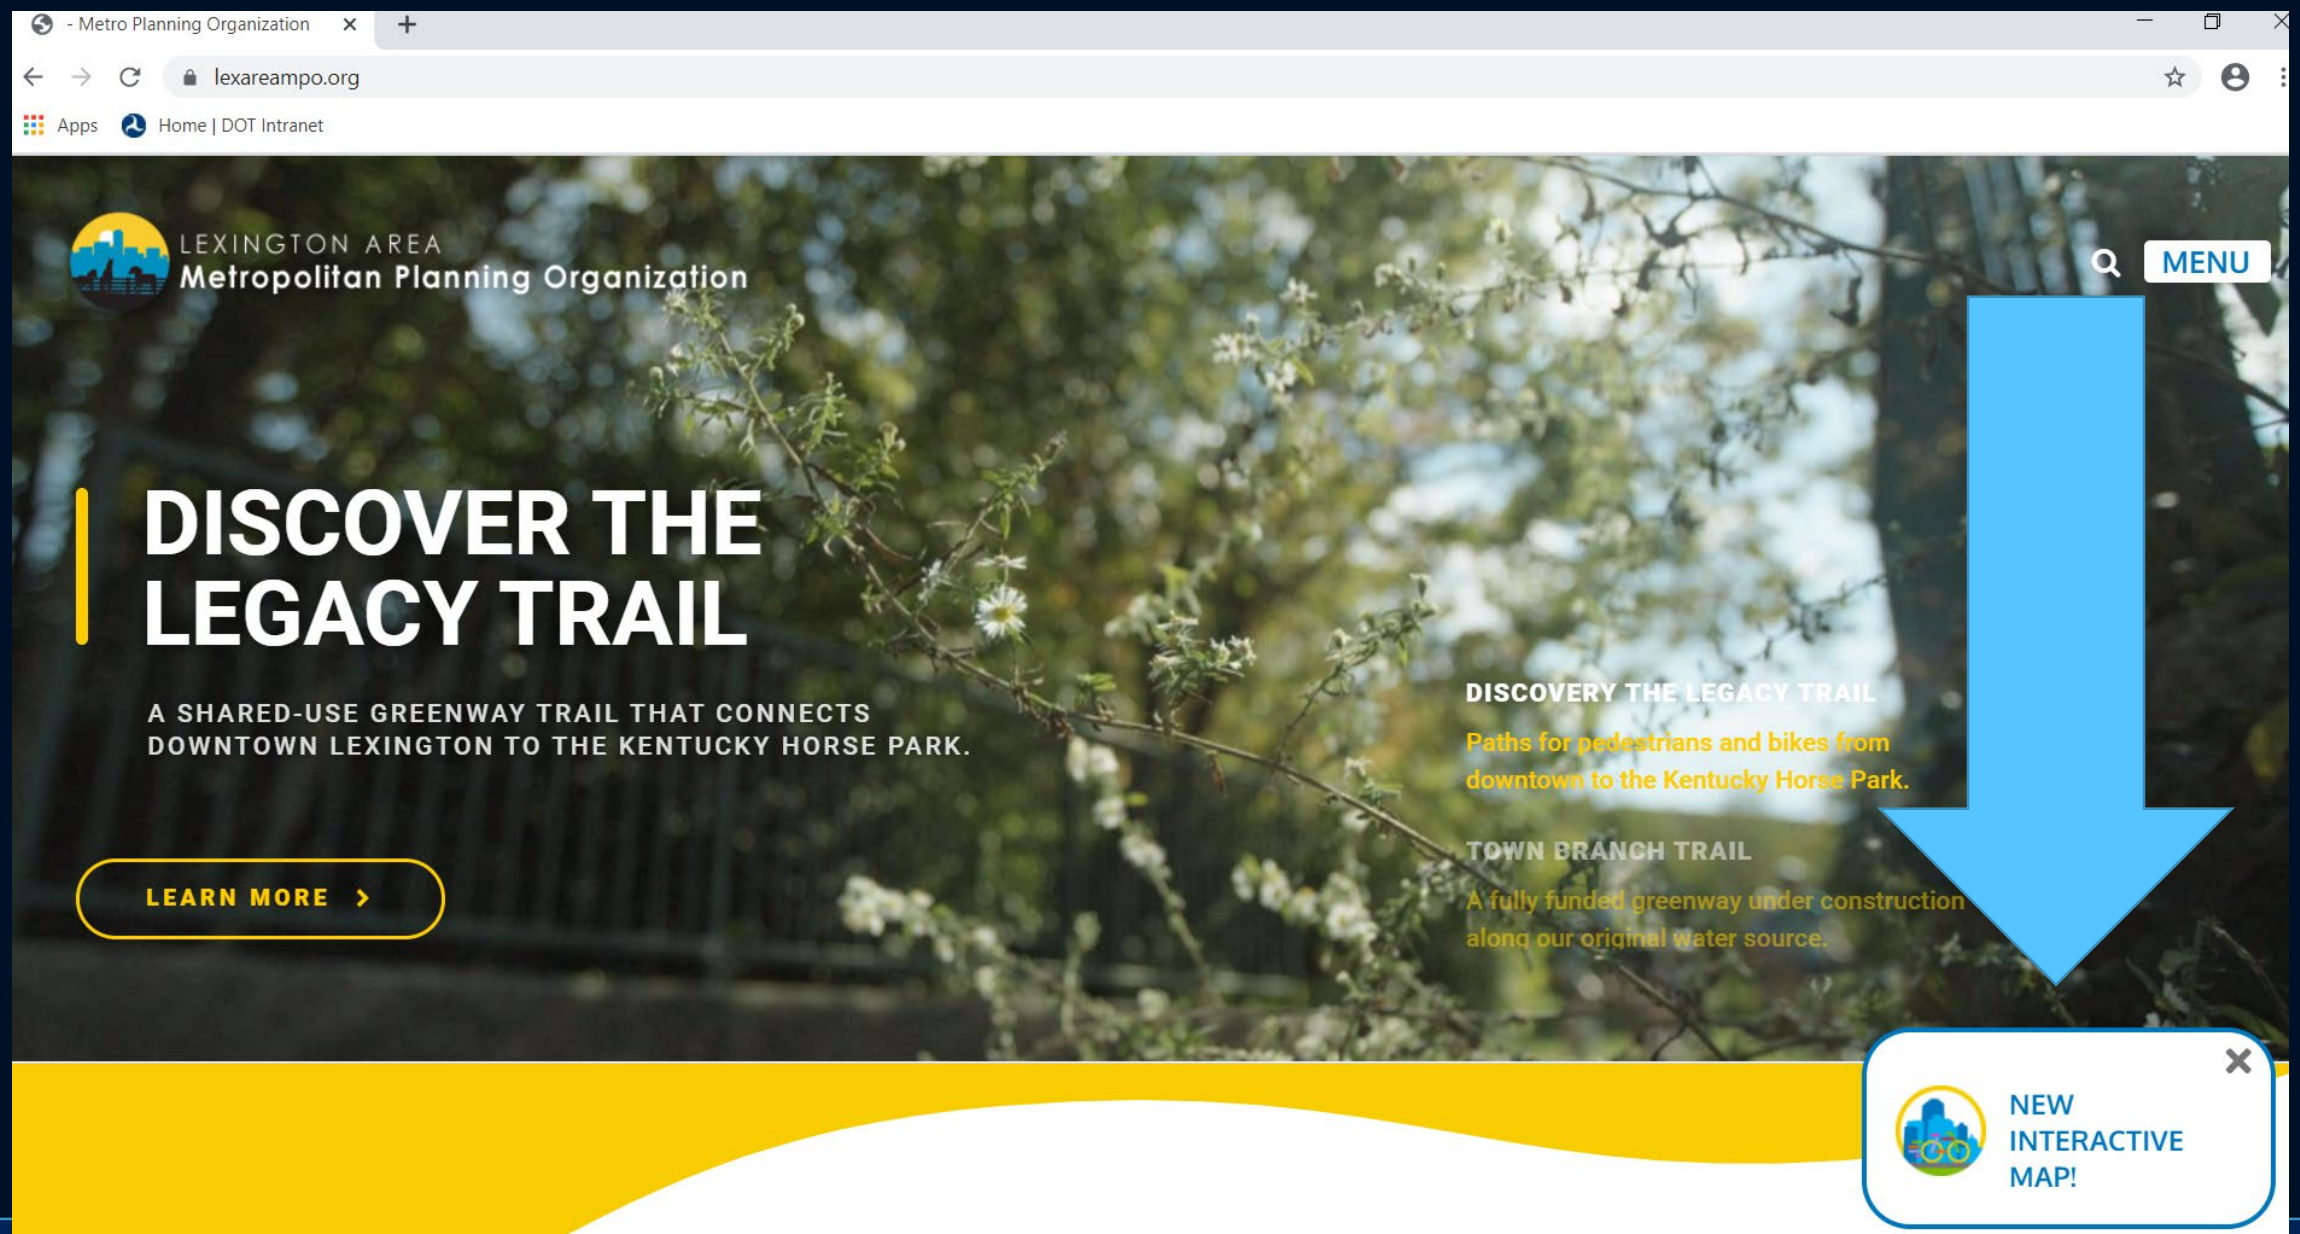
- Metro Planning Organization ×

lexareampo.org

Apps Home | DOT Intranet

LEXINGTON AREA
Metropolitan Planning Organization

MENU

DISCOVER THE LEGACY TRAIL

A SHARED-USE GREENWAY TRAIL THAT CONNECTS DOWNTOWN LEXINGTON TO THE KENTUCKY HORSE PARK.

LEARN MORE >

DISCOVERY THE LEGACY TRAIL

Paths for pedestrians and bikes from downtown to the Kentucky Horse Park.

TOWN BRANCH TRAIL

A fully funded greenway under construction along our original water source.

NEW INTERACTIVE MAP!